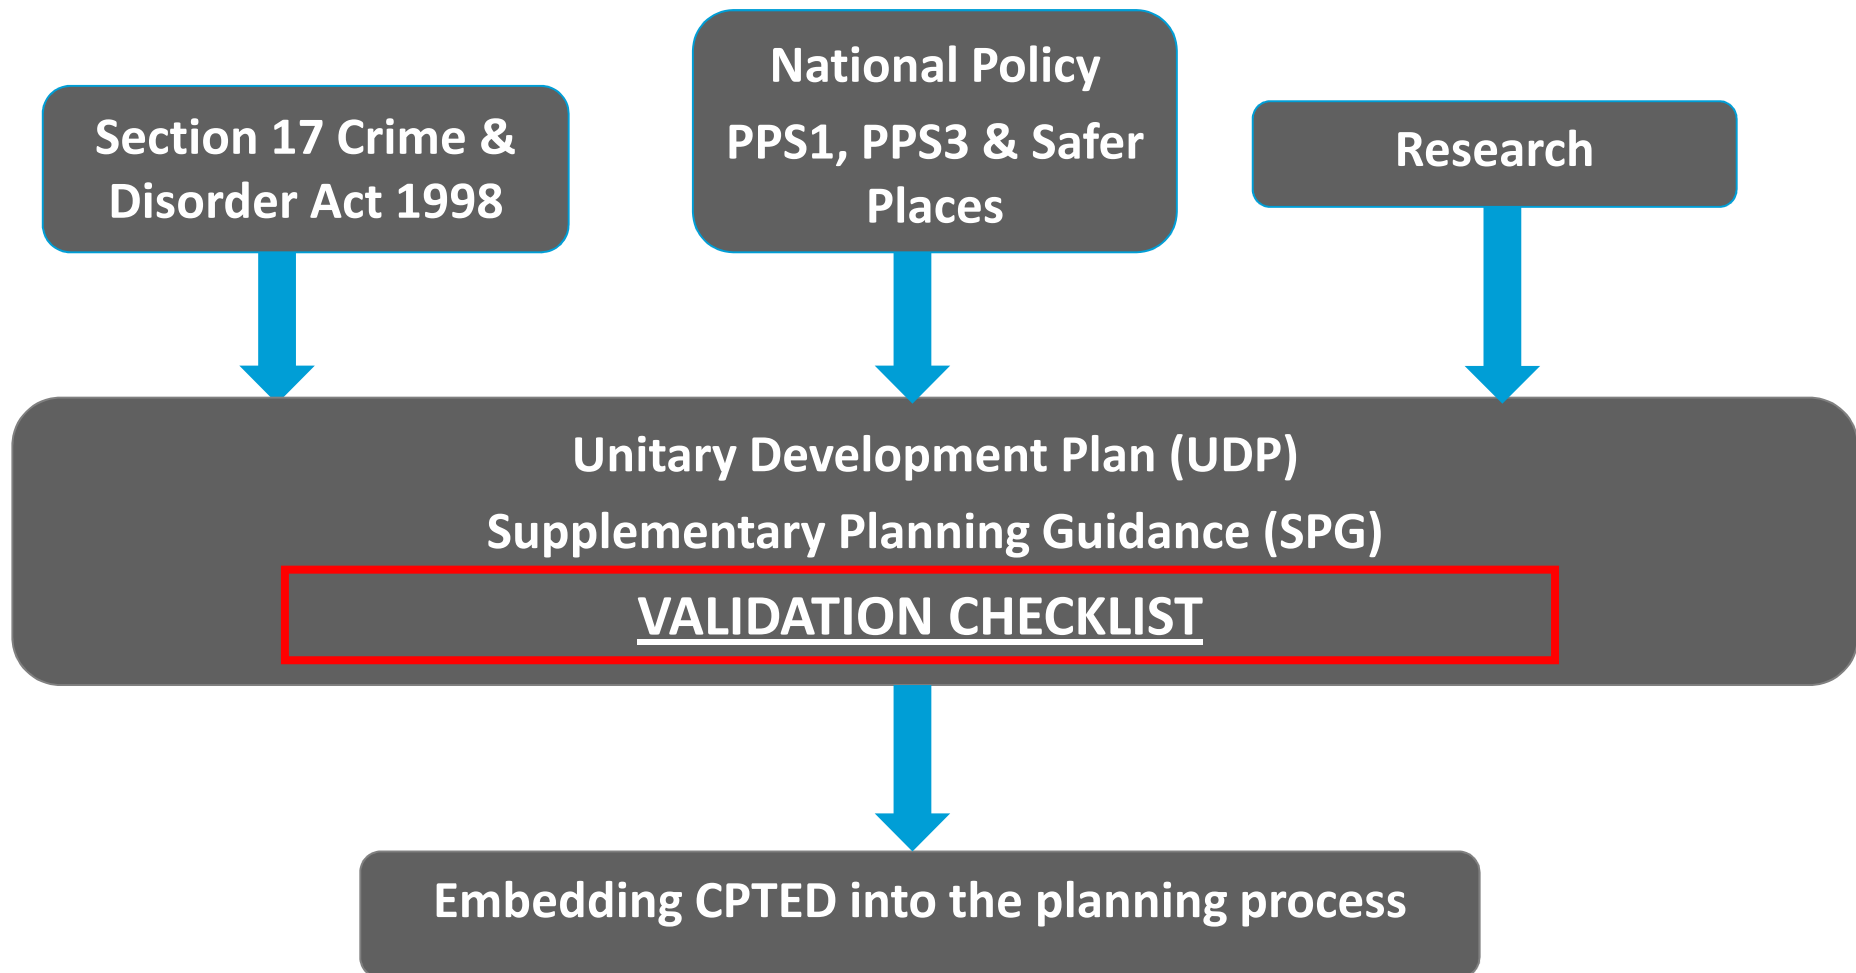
Section 17 Crime & Disorder Act 1998

National Policy
PPS1, PPS3 & Safer Places

Research

Unitary Development Plan (UDP)
Supplementary Planning Guidance (SPG)
VALIDATION CHECKLIST

Embedding CPTED into the planning process